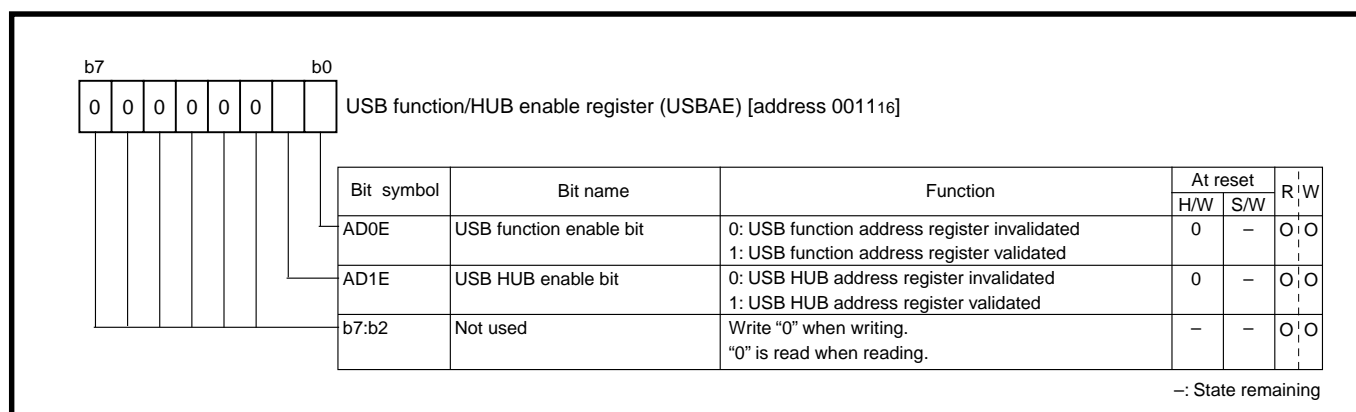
b7 b0

| 0 | 0 | 0 | 0 | 0 | 0 | | |
|---|---|---|---|---|---|---|---|

USB function/HUB enable register (USBAE) [address $0011_{16}$]

| Bit symbol | Bit name | Function | At reset H/W | At reset S/W | R | W |
|---|---|---|---|---|---|---|
| AD0E | USB function enable bit | 0: USB function address register invalidated<br>1: USB function address register validated | 0 | – | O | O |
| AD1E | USB HUB enable bit | 0: USB HUB address register invalidated<br>1: USB HUB address register validated | 0 | – | O | O |
| b7:b2 | Not used | Write “0” when writing.<br>“0” is read when reading. | – | – | O | O |

–: State remaining